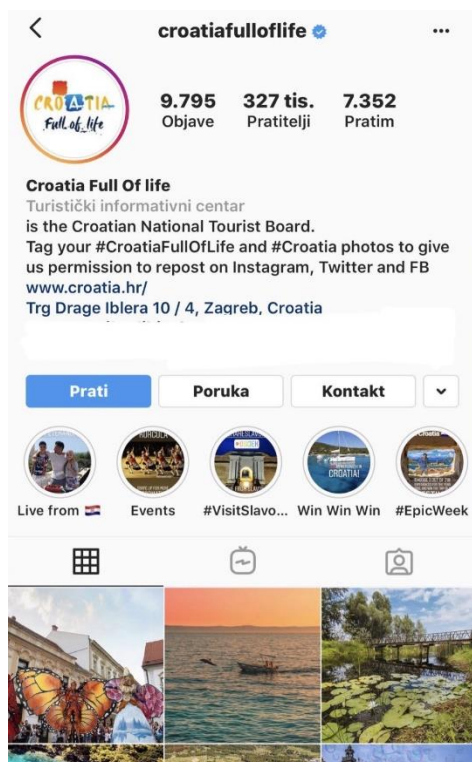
croatiafulloflife

CROATIA Full of life

9.795 Objave
327 tis. Pratitelji
7.352 Pratim

Croatia Full Of life
Turistički informativni centar
is the Croatian National Tourist Board.
Tag your #CroatiaFullOfLife and #Croatia photos to give us permission to repost on Instagram, Twitter and FB
www.croatia.hr/
Trg Drage Iblera 10 / 4, Zagreb, Croatia
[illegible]

Prati
Poruka
Kontakt

Live from
Events
#VisitSlavo...
Win Win Win
#EpicWeek